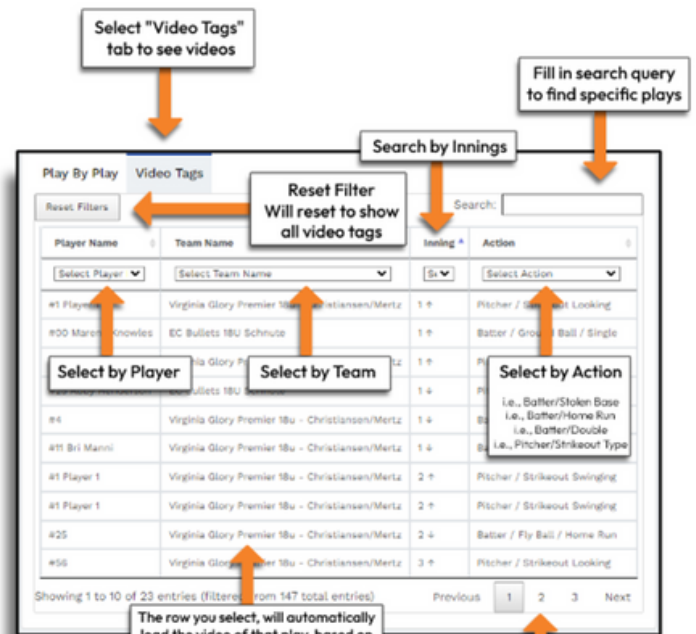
Select "Video Tags" tab to see videos

Fill in search query to find specific plays

Search by Innings

Play By Play

Video Tags

Reset Filter Will reset to show all video tags

Reset Filters

Search:

| Player Name | Team Name | Inning | Action |
|---|---|---|---|
| Select Player | Select Team Name | S | Select Action |
| #1 Player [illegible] | Virginia Glory Premier 18u - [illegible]hristiansen/Mertz | 1 ↑ | Pitcher / S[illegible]out Looking |
| #00 Maren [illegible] Knowles | EC Bullets 18U Schnute | 1 ↑ | Batter / Grou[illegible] Ball / Single |
| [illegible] | Virginia Glory Premier 18u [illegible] | 1 ↑ | Pi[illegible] |
| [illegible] | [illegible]Bullets 18U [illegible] | 1 ↓ | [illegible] |
| #4 | Virginia Glory Premier 18u - Christiansen/Mertz | 1 ↓ | Ba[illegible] |
| #11 Bri Manni | Virginia Glory Premier 18u - Christiansen/Mertz | 1 ↓ | B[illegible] |
| #1 Player 1 | Virginia Glory Premier 18u - Christiansen/Mertz | 2 ↑ | Pitcher / Strikeout Swinging |
| #1 Player 1 | Virginia Glory Premier 18u - Christiansen/Mertz | 2 ↑ | Pitcher / Strikeout Swinging |
| #25 | Virginia Glory Premier 18u - Christiansen/Mertz | 2 ↓ | Batter / Fly Ball / Home Run |
| #56 | Virginia Glor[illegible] Premier 18u - Christiansen/Mertz | 3 ↑ | Pitcher / Strikeout Looking |

Select by Player

Select by Team

Select by Action

i.e., Batter/Stolen Base
i.e., Batter/Home Run
i.e., Batter/Double
i.e., Pitcher/Strikeout Type

Showing 1 to 10 of 23 entries (filtere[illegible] from 147 total entries)

Previous 1 2 3 Next

The row you select, will automatically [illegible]